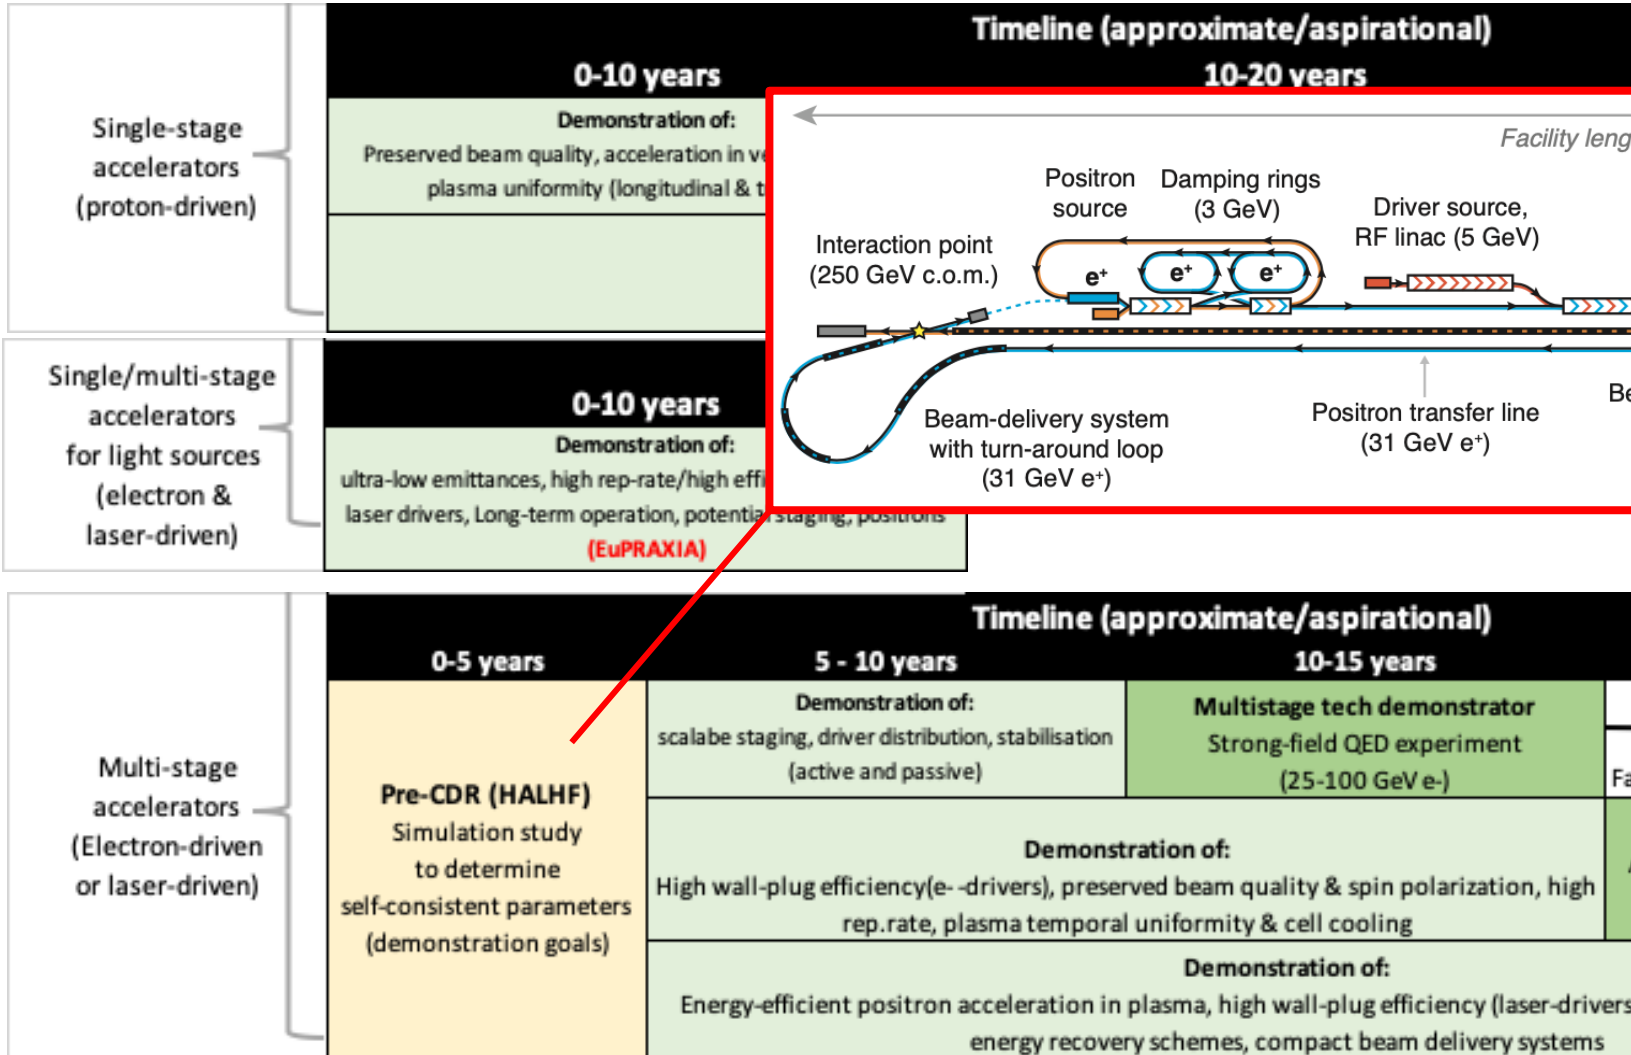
Single-stage accelerators (proton-driven)

Timeline (approximate/aspirational)

0-10 years

10-20 years

Demonstration of:

Preserved beam quality, acceleration in ve

plasma uniformity (longitudinal & t

Facility leng

Positron source

Damping rings (3 GeV)

Driver source, RF linac (5 GeV)

Interaction point (250 GeV c.o.m.)

$e^+$

$e^+$

$e^+$

Beam-delivery system with turn-around loop (31 GeV $e^+$)

Positron transfer line (31 GeV $e^+$)

Be

Single/multi-stage accelerators for light sources (electron & laser-driven)

0-10 years

Demonstration of:

ultra-low emittances, high rep-rate/high effi

laser drivers, Long-term operation, potentia staging, positrons

(EuPRAXIA)

Multi-stage accelerators (Electron-driven or laser-driven)

Timeline (approximate/aspirational)

0-5 years

5 - 10 years

10-15 years

Pre-CDR (HALHF) Simulation study to determine self-consistent parameters (demonstration goals)

Demonstration of: scalabe staging, driver distribution, stabilisation (active and passive)

Multistage tech demonstrator Strong-field QED experiment (25-100 GeV e-)

Fa

Demonstration of:

High wall-plug efficiency(e- -drivers), preserved beam quality & spin polarization, high rep.rate, plasma temporal uniformity & cell cooling

Demonstration of:

Energy-efficient positron acceleration in plasma, high wall-plug efficiency (laser-drivers energy recovery schemes, compact beam delivery systems